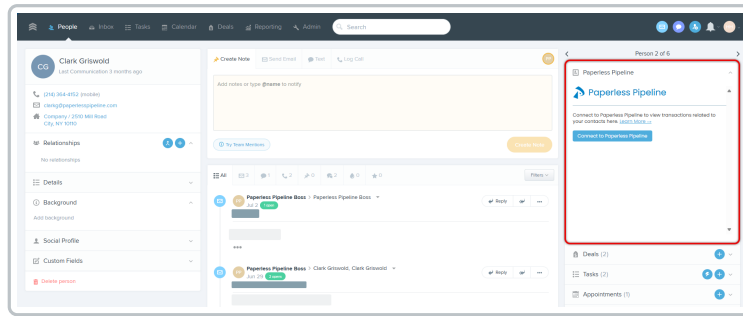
People Inbox Tasks Calendar Deals Reporting Admin Search

CG Clark Griswold
Last Communication 3 months ago

(214) 364-4552 (mobile)
cleeg@paperlesspipeline.com
Company / 2510 Mill Road City, NY 10110

Relationships
No relationships

Details

Background
Add background

Social Profile

Custom Fields

Delete person

Create Note Send Email Text Log Call

Add notes or type @name to notify

Try Team Mentions

Create Note

All 3 1 0 0 0 0 0

Filters

Paperless Pipeline Boss > Paperless Pipeline Boss
Jul 2 Note

Reply

•••

Paperless Pipeline Boss > Clark Griswold, Clark Griswold
Jun 29 Email

Reply

Person 2 of 6

Paperless Pipeline

Paperless Pipeline

Connect to Paperless Pipeline to view transactions related to your contacts here. Learn More →

Connect to Paperless Pipeline

Deals (2)

Tasks (2)

Appointments (1)